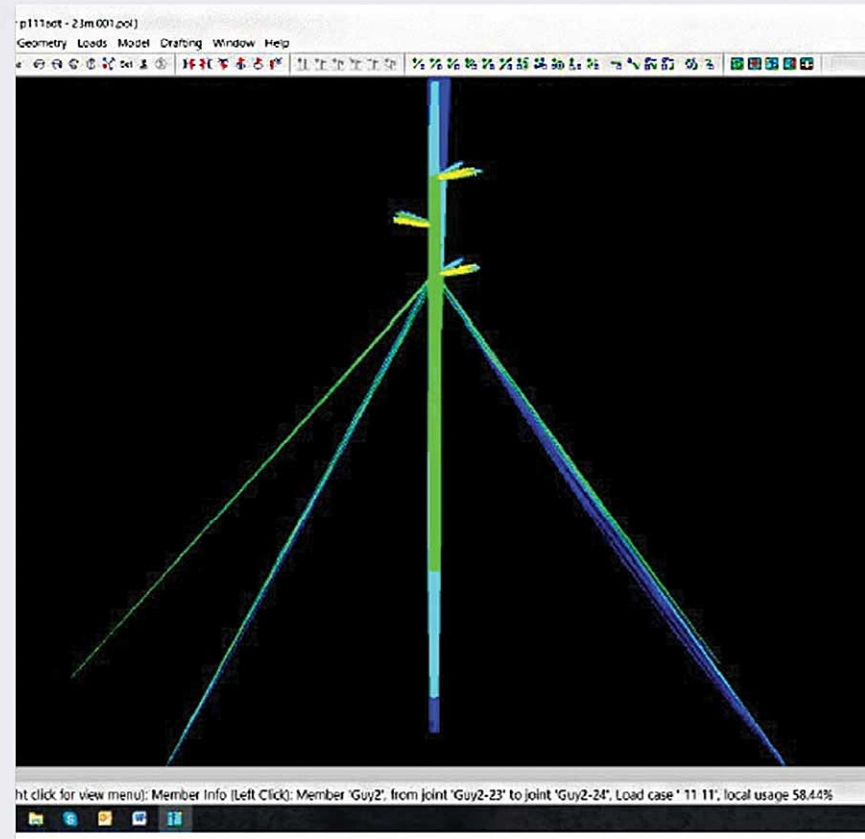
p111sot - 23m001.pol)

Geometry Loads Model Drafting Window Help

ht click for view menu): Member Info (Left Click): Member 'Guy2', from joint 'Guy2-23' to joint 'Guy2-24', Load case ' 11 11', local usage 58.44%